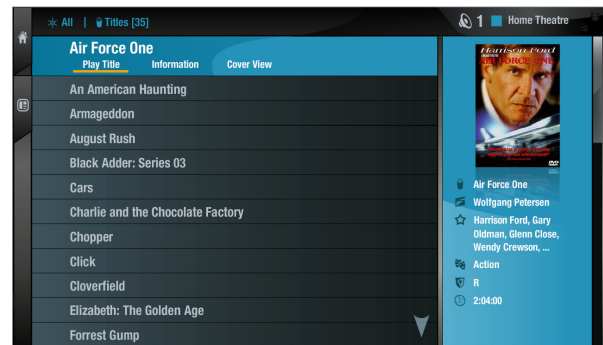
All | Titles [35]

1 Home Theatre

Air Force One

Play Title Information Cover View

An American Haunting

Armageddon

August Rush

Black Adder: Series 03

Cars

Charlie and the Chocolate Factory

Chopper

Click

Cloverfield

Elizabeth: The Golden Age

Forrest Gump

Harrison Ford

AIR FORCE ONE

DVD

Air Force One

Wolfgang Petersen

Harrison Ford, Gary Oldman, Glenn Close, Wendy Crewson, ...

Action

R

2:04:00